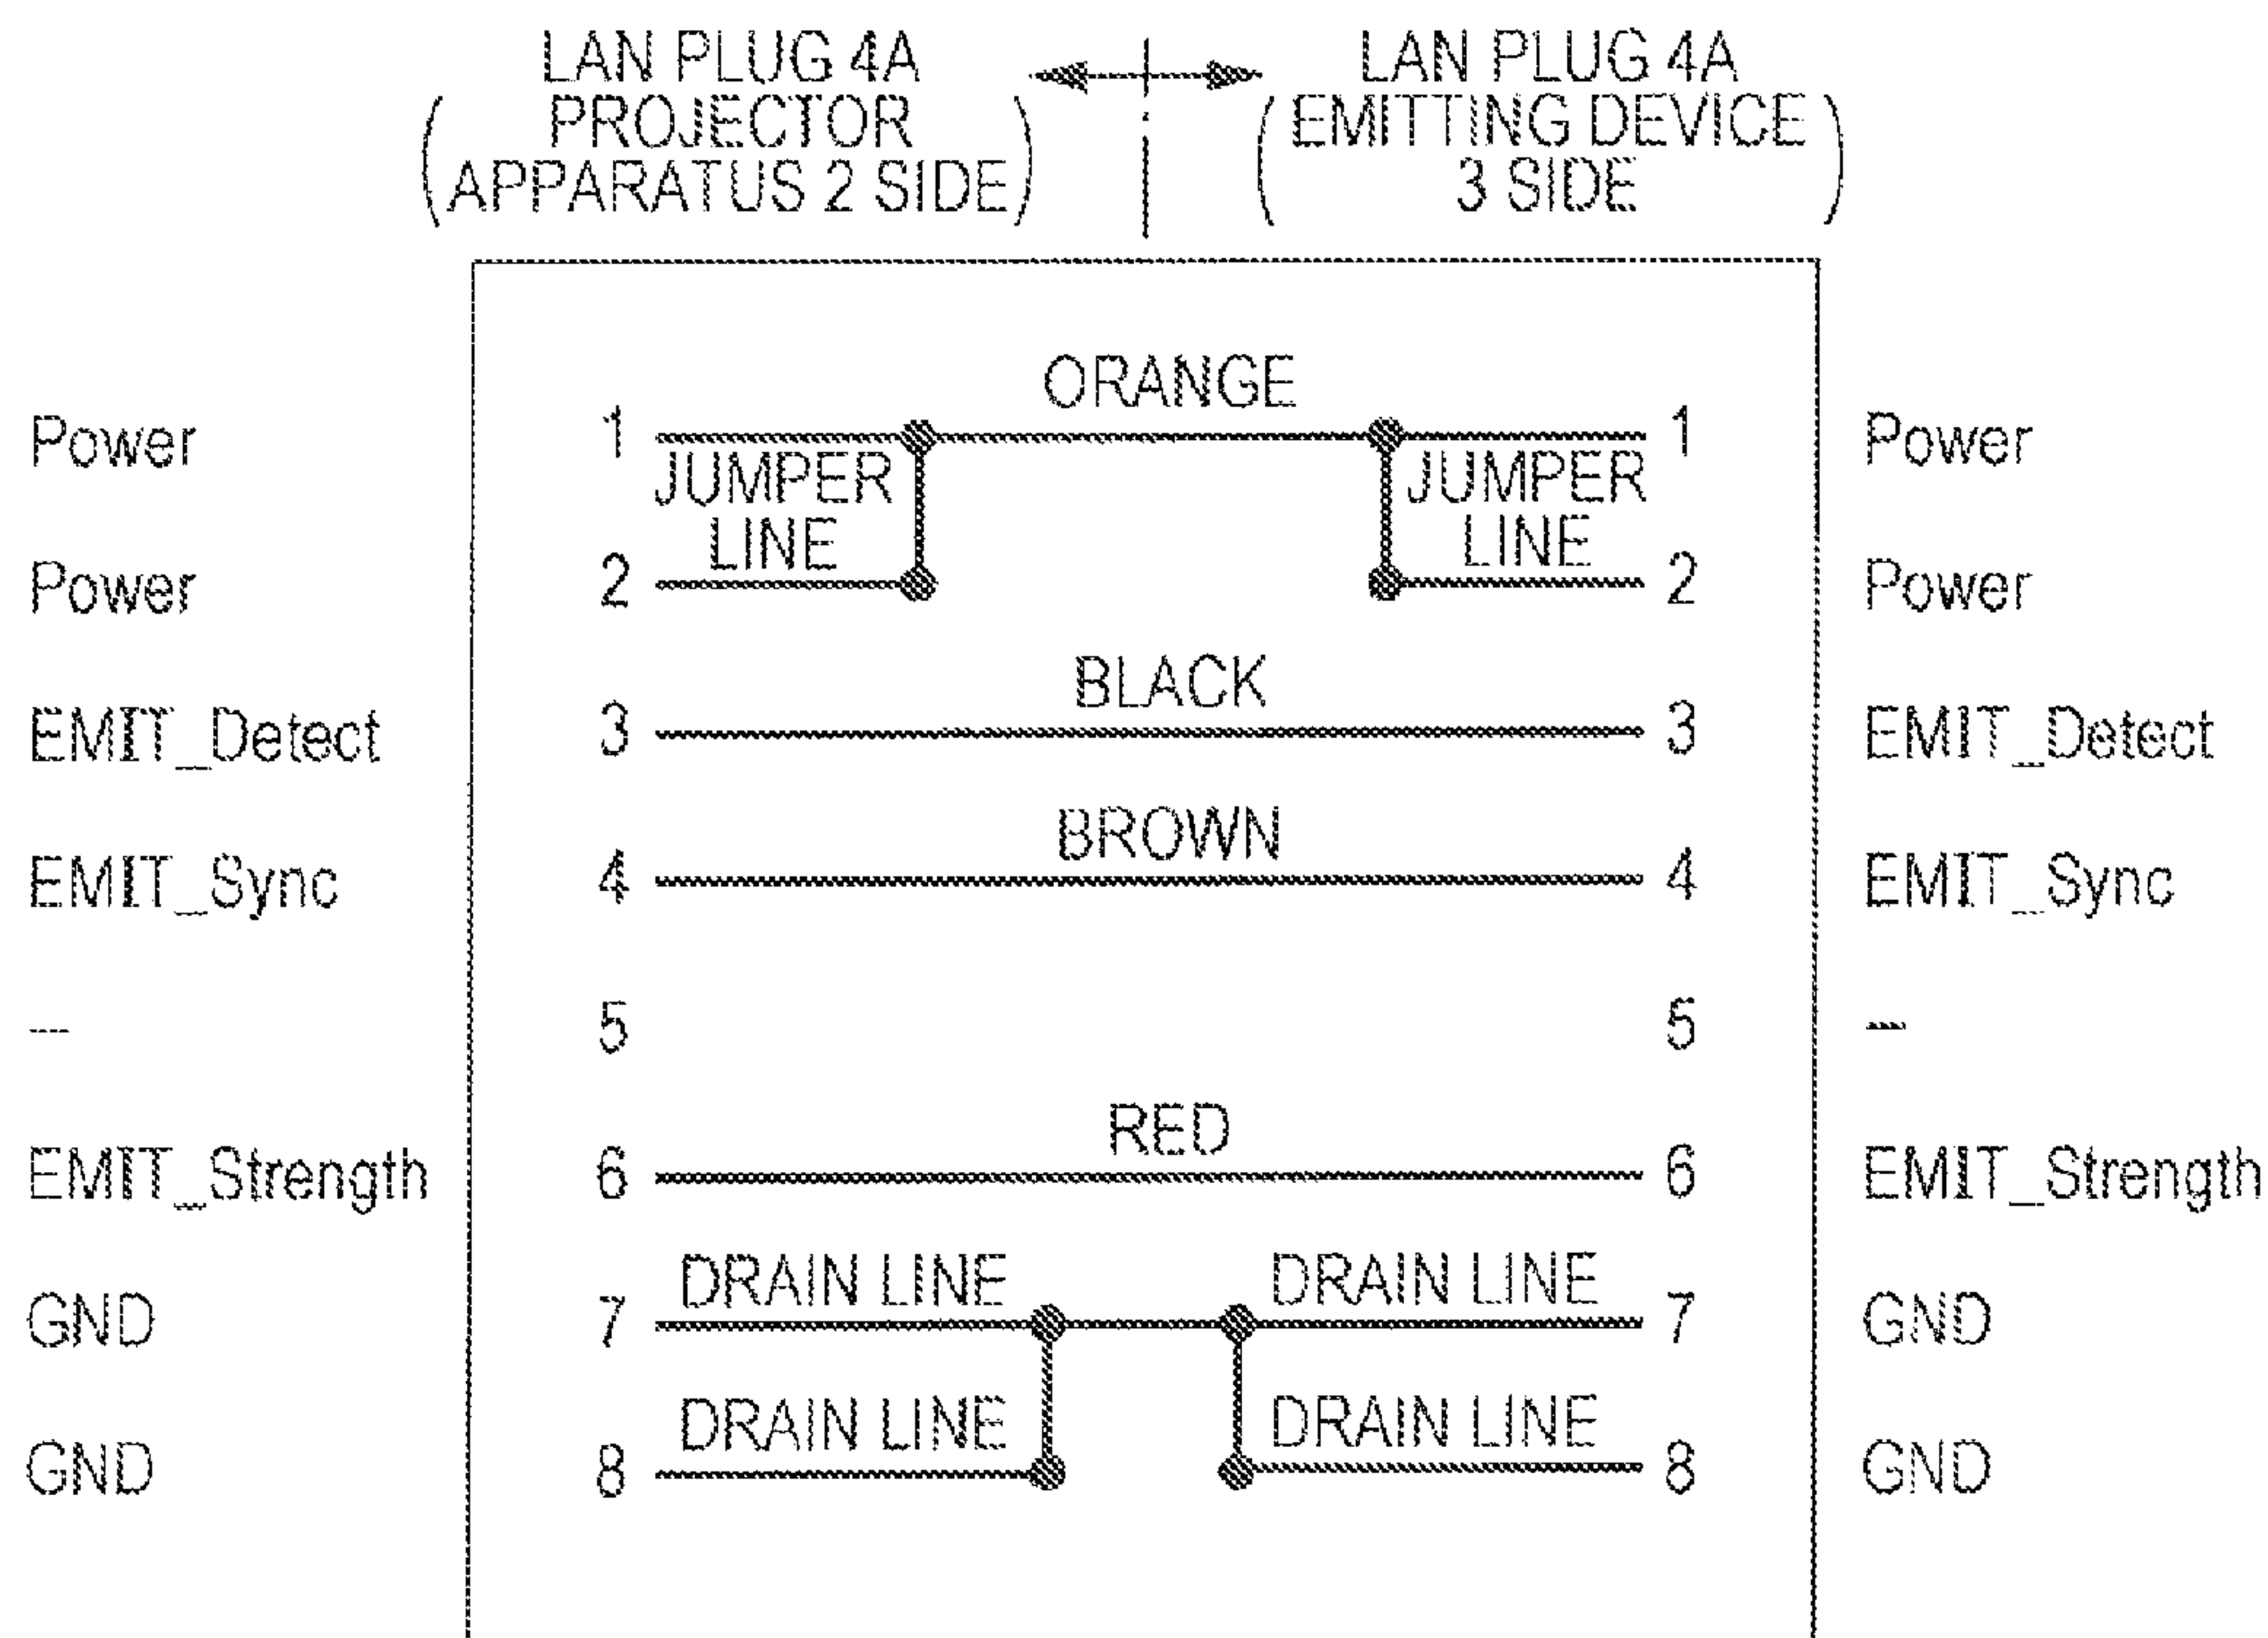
LAN PLUG 4A
(PROJECTOR APPARATUS 2 SIDE)

LAN PLUG 4A
(EMITTING DEVICE 3 SIDE)

ORANGE

Power 1 JUMPER LINE JUMPER LINE 1 Power

Power 2 2 Power

BLACK

EMIT_Detect 3 3 EMIT_Detect

BROWN

EMIT_Sync 4 4 EMIT_Sync

— 5 5 —

RED

EMIT_Strength 6 6 EMIT_Strength

GND 7 DRAIN LINE DRAIN LINE 7 GND

GND 8 DRAIN LINE DRAIN LINE 8 GND